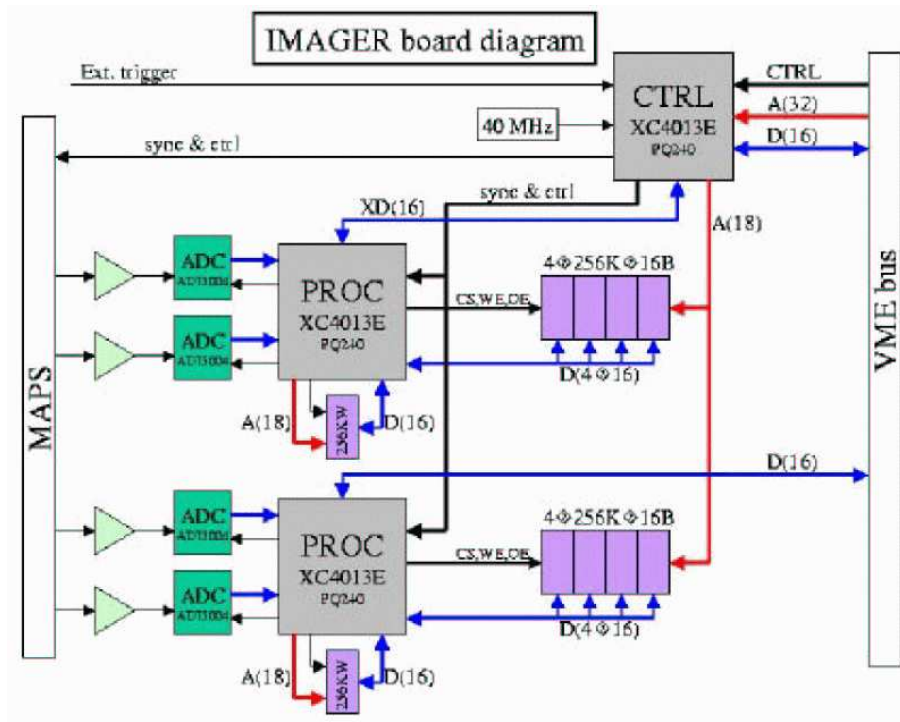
IMAGER board diagram

Ext. trigger

CTRL
XC4013E
PQ240

CTRL
A(32)
D(16)

40 MHz

sync & ctrl

sync & ctrl

XD(16)

A(18)

VME bus

MAPS

ADC
AD9300M

ADC
AD9300M

PROC
XC4013E
PQ240

CS,WE,OE

4Φ256KΦ16B

D(4Φ16)

A(18)
256KW
D(16)

D(16)

ADC
AD9300M

ADC
AD9300M

PROC
XC4013E
PQ240

CS,WE,OE

4Φ256KΦ16B

D(4Φ16)

A(18)
256KW
D(16)